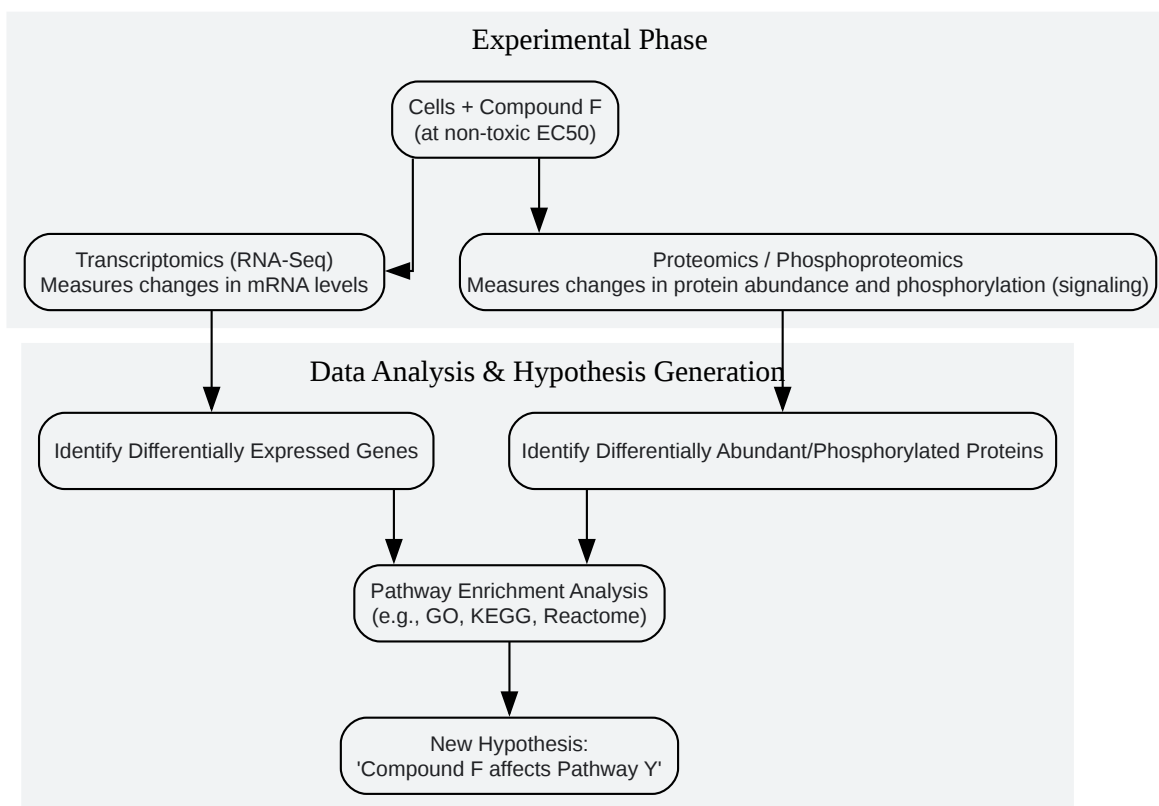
Experimental Phase

Cells + Compound F
(at non-toxic EC50)

Transcriptomics (RNA-Seq)
Measures changes in mRNA levels

Proteomics / Phosphoproteomics
Measures changes in protein abundance and phosphorylation (signaling)

Data Analysis & Hypothesis Generation

Identify Differentially Expressed Genes

Identify Differentially Abundant/Phosphorylated Proteins

Pathway Enrichment Analysis
(e.g., GO, KEGG, Reactome)

New Hypothesis:
'Compound F affects Pathway Y'